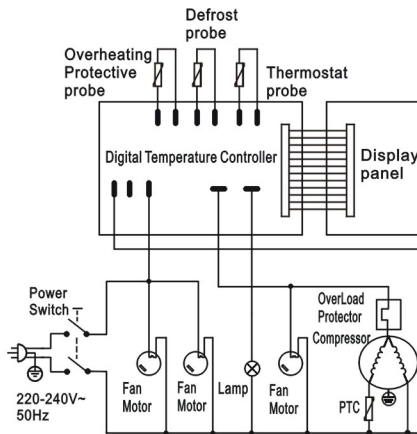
Defrost probe

Overheating Protective probe

Thermostat probe

Digital Temperature Controller

Display panel

Power Switch

220-240V~ 50Hz

Fan Motor

Fan Motor

Lamp

Fan Motor

OverLoad Protector

Compressor

PTC